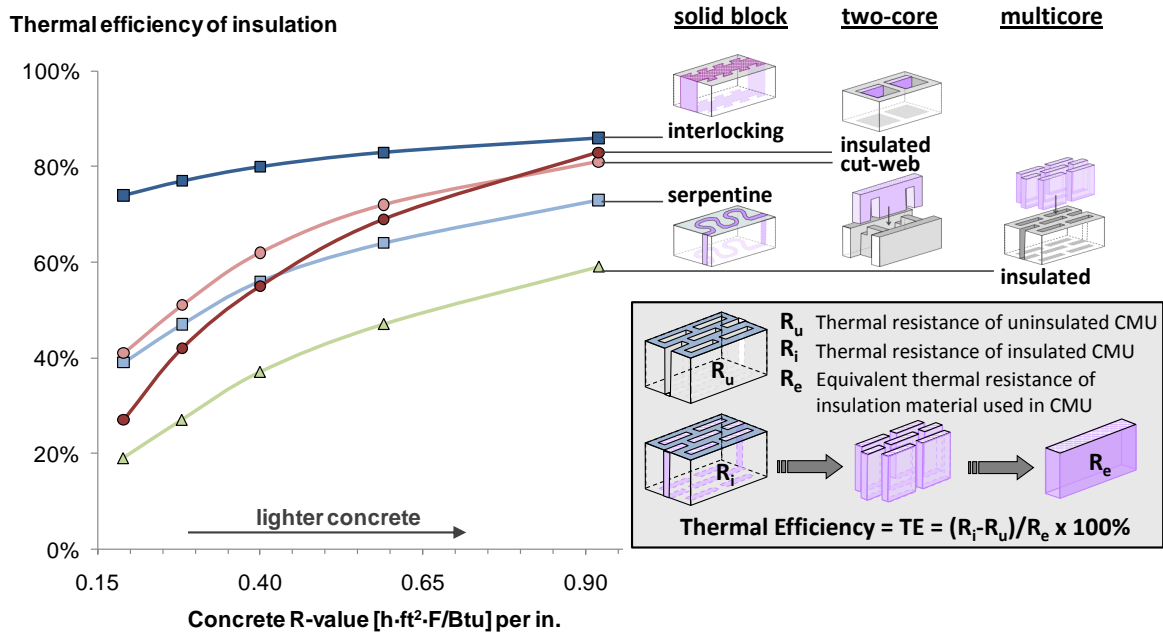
Thermal efficiency of insulation

solid block

two-core

multicore

100%

80%

60%

40%

20%

0%

interlocking

insulated

cut-web

serpentine

insulated

lighter concrete

0.15

0.40

0.65

0.90

Concrete R-value [h·ft²·F/Btu] per in.

$R_u$ Thermal resistance of uninsulated CMU

$R_i$ Thermal resistance of insulated CMU

$R_e$ Equivalent thermal resistance of insulation material used in CMU

$R_u$

$R_i$

$R_e$

Thermal Efficiency = TE = $(R_i-R_u)/R_e$ x 100%